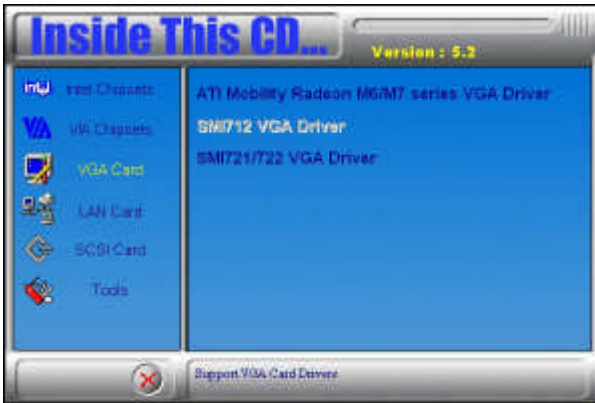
Inside This CD...

Version : 5.2

intel Intel Chipsets

VIA Chipsets

VGA Card

LAN Card

SCSI Card

Tools

ATI Mobility Radeon M6/M7 series VGA Driver

SMI712 VGA Driver

SMI721/722 VGA Driver

Support VGA Card Drivers